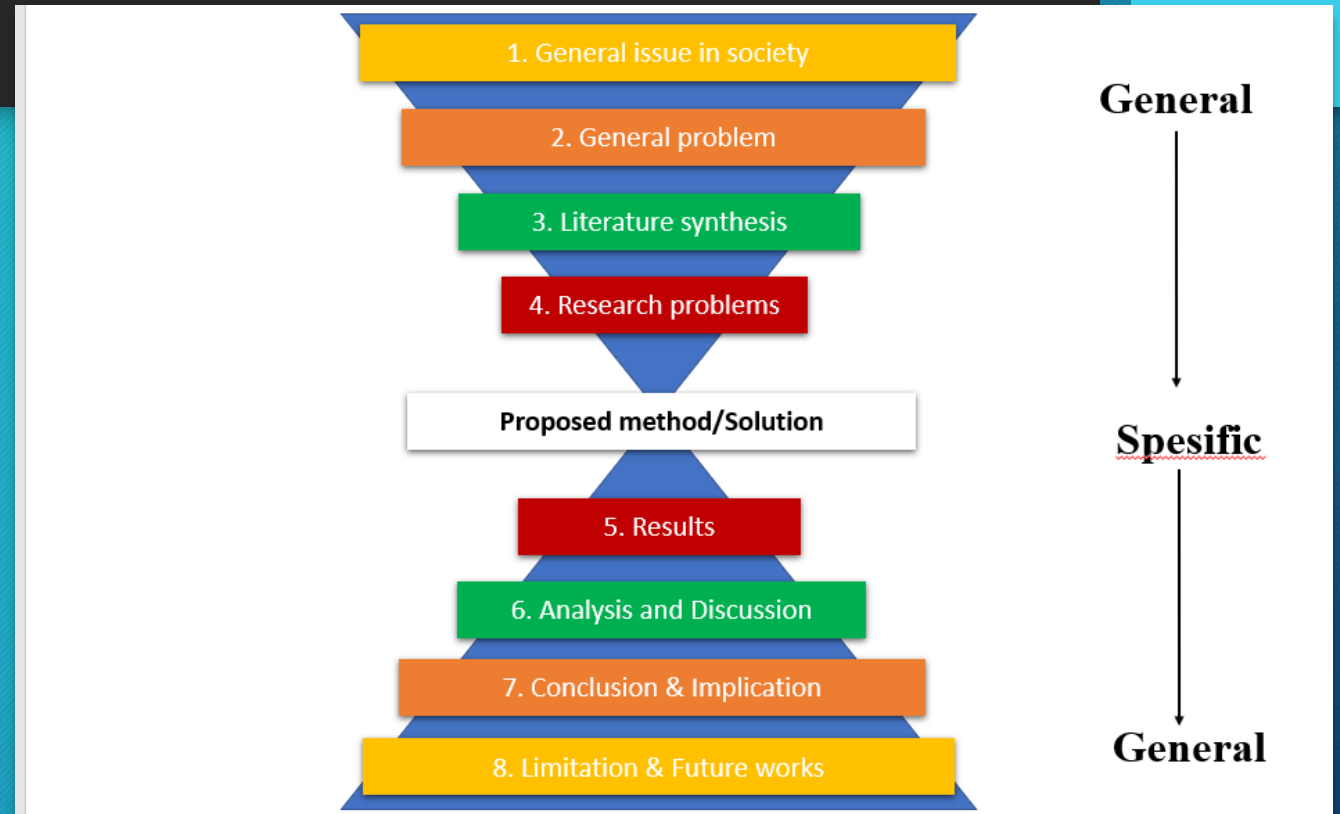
1. General issue in society

2. General problem

3. Literature synthesis

4. Research problems

Proposed method/Solution

5. Results

6. Analysis and Discussion

7. Conclusion & Implication

8. Limitation & Future works

General

Spesific

General